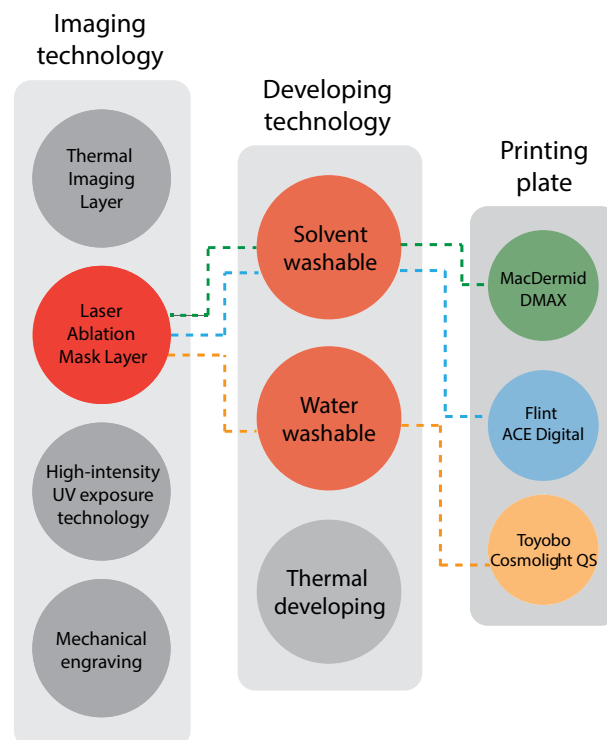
Imaging technology

Thermal Imaging Layer

Laser Ablation Mask Layer

High-intensity UV exposure technology

Mechanical engraving

Developing technology

Solvent washable

Water washable

Thermal developing

Printing plate

MacDermid DMAX

Flint ACE Digital

Toyobo Cosmolight QS